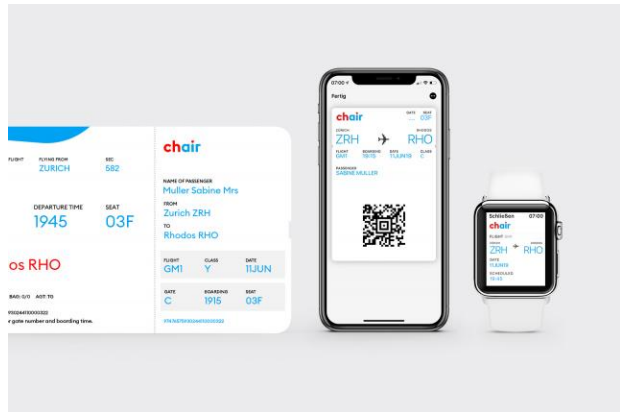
FLIGHT
FLYING FROM
ZURICH
SEC
582

DEPARTURE TIME
1945
SEAT
03F

os RHO

BAG: 0/0 AGT: TO

r gate number and boarding time.

chair

NAME OF PASSENGER
Muller Sabine Mrs
FROM
Zurich ZRH
TO
Rhodos RHO

| FLIGHT | CLASS | DATE |
|---|---|---|
| GM1 | Y | 11JUN |

| GATE | BOARDING | SEAT |
|---|---|---|
| C | 1915 | 03F |

Fertig
chair
ZRH
RHO
FLIGHT
GM1
BOARDING
19:15
DATE
11JUN19
CLASS
C
PASSENGER
SABINE MULLER

Schließen 07:00
chair
ZRH
RHO
DATE
11JUN19
SCHEDULED
19:45